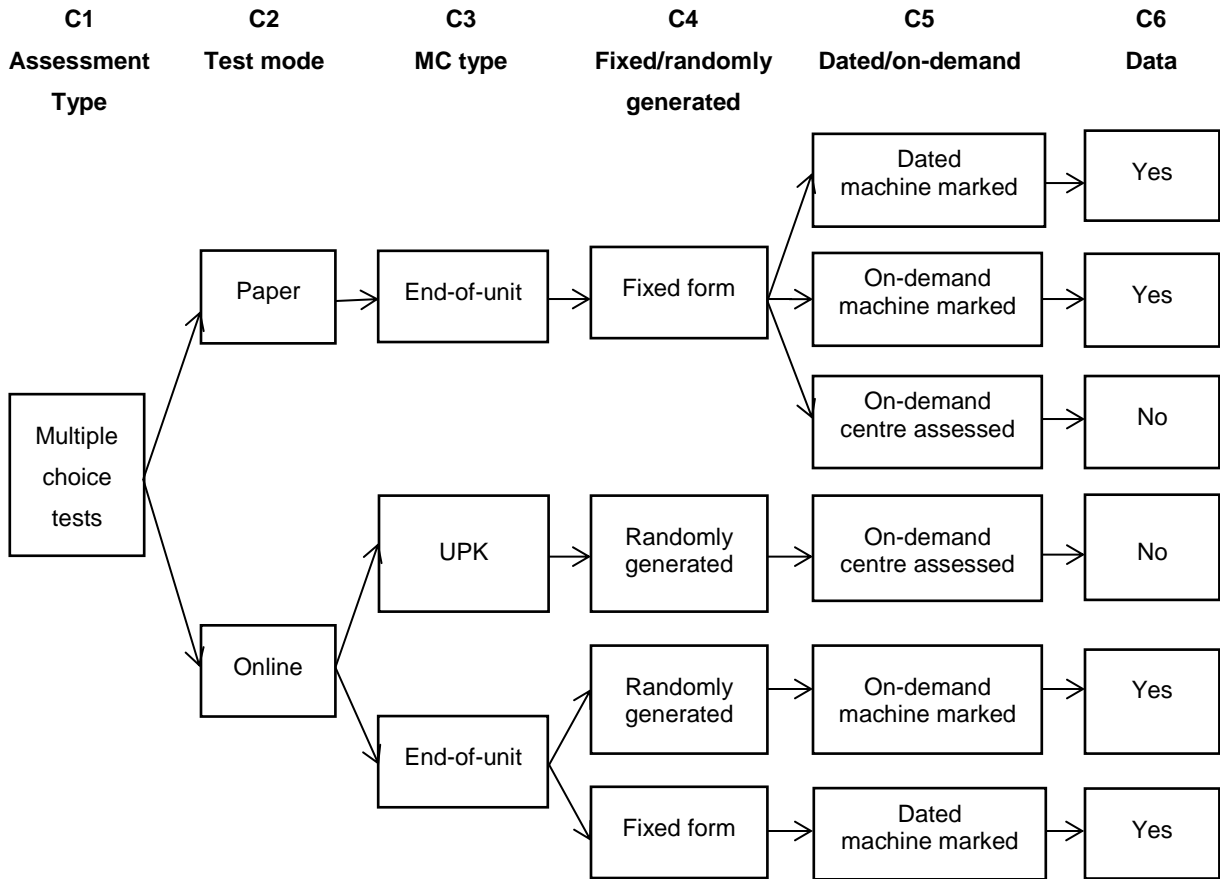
C1
Assessment Type

C2
Test mode

C3
MC type

C4
Fixed/randomly generated

C5
Dated/on-demand

C6
Data

Multiple choice tests

Paper

End-of-unit

Fixed form

Dated machine marked

Yes

On-demand machine marked

Yes

On-demand centre assessed

No

Online

UPK

Randomly generated

On-demand centre assessed

No

End-of-unit

Randomly generated

On-demand machine marked

Yes

Fixed form

Dated machine marked

Yes